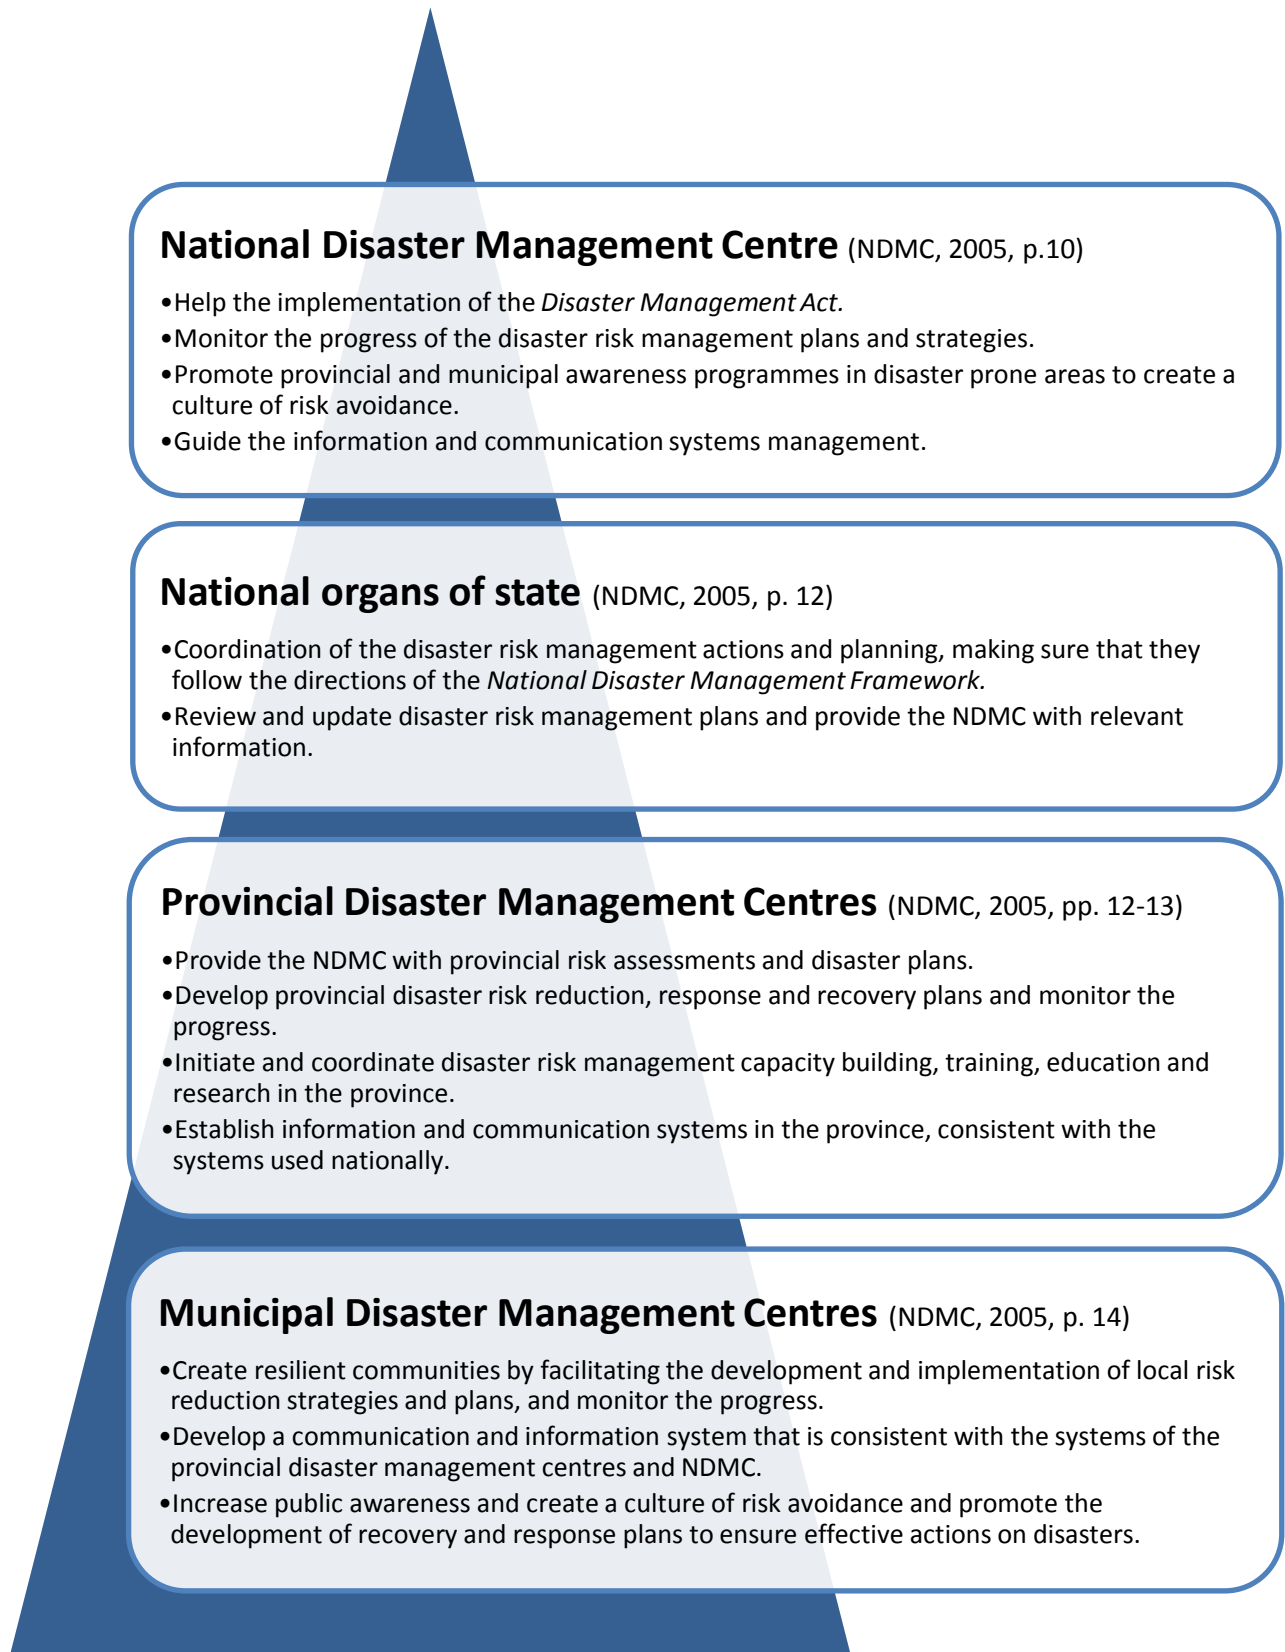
**National Disaster Management Centre** (NDMC, 2005, p.10)

•Help the implementation of the *Disaster Management Act.*
•Monitor the progress of the disaster risk management plans and strategies.
•Promote provincial and municipal awareness programmes in disaster prone areas to create a culture of risk avoidance.
•Guide the information and communication systems management.

**National organs of state** (NDMC, 2005, p. 12)

•Coordination of the disaster risk management actions and planning, making sure that they follow the directions of the *National Disaster Management Framework.*
•Review and update disaster risk management plans and provide the NDMC with relevant information.

**Provincial Disaster Management Centres** (NDMC, 2005, pp. 12-13)

•Provide the NDMC with provincial risk assessments and disaster plans.
•Develop provincial disaster risk reduction, response and recovery plans and monitor the progress.
•Initiate and coordinate disaster risk management capacity building, training, education and research in the province.
•Establish information and communication systems in the province, consistent with the systems used nationally.

**Municipal Disaster Management Centres** (NDMC, 2005, p. 14)

•Create resilient communities by facilitating the development and implementation of local risk reduction strategies and plans, and monitor the progress.
•Develop a communication and information system that is consistent with the systems of the provincial disaster management centres and NDMC.
•Increase public awareness and create a culture of risk avoidance and promote the development of recovery and response plans to ensure effective actions on disasters.